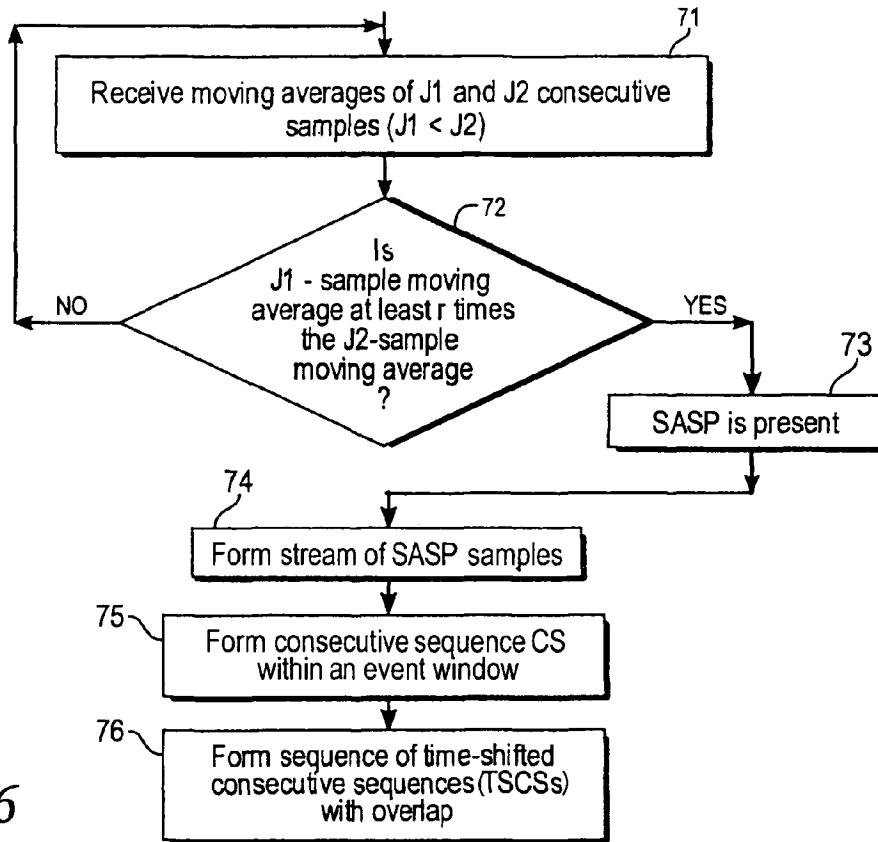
71

Receive moving averages of J1 and J2 consecutive samples (J1 < J2)

72

Is J1 - sample moving average at least r times the J2-sample moving average ?

NO

YES

73

SASP is present

74

Form stream of SASP samples

75

Form consecutive sequence CS within an event window

76

Form sequence of time-shifted consecutive sequences (TSCSs) with overlap

6